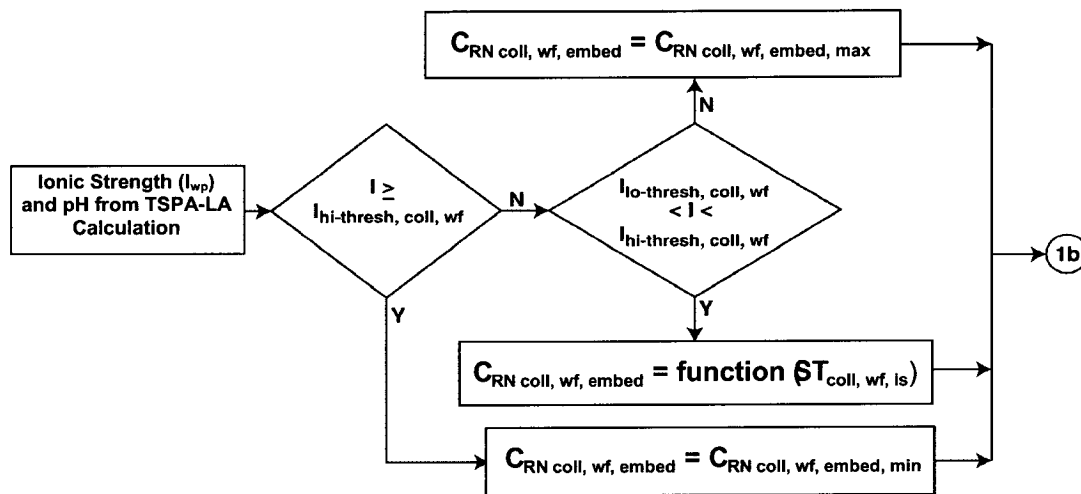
$C_{RN\ coll,\ wf,\ embed} = C_{RN\ coll,\ wf,\ embed,\ max}$

Ionic Strength ($I_{wp}$) and pH from TSPA-LA Calculation

$I \geq I_{hi\text{-}thresh,\ coll,\ wf}$

N

$I_{lo\text{-}thresh,\ coll,\ wf} < I < I_{hi\text{-}thresh,\ coll,\ wf}$

N

Y

Y

$C_{RN\ coll,\ wf,\ embed}$ = function $(\delta T_{coll,\ wf,\ is})$

$C_{RN\ coll,\ wf,\ embed} = C_{RN\ coll,\ wf,\ embed,\ min}$

1b